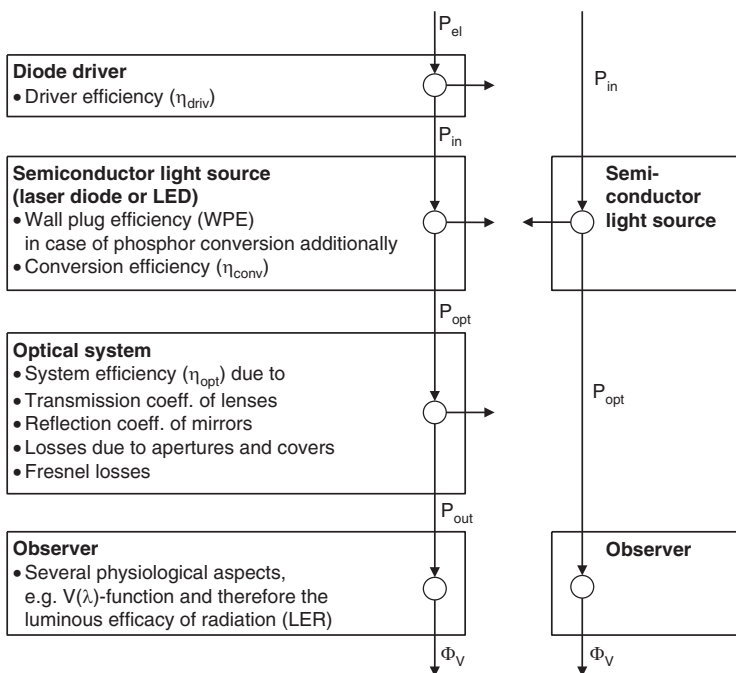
$P_{el}$

**Diode driver**
• Driver efficiency ($\eta_{driv}$)

$P_{in}$

$P_{in}$

**Semiconductor light source (laser diode or LED)**
• Wall plug efficiency (WPE) in case of phosphor conversion additionally
• Conversion efficiency ($\eta_{conv}$)

**Semiconductor light source**

$P_{opt}$

**Optical system**
• System efficiency ($\eta_{opt}$) due to
• Transmission coeff. of lenses
• Reflection coeff. of mirrors
• Losses due to apertures and covers
• Fresnel losses

$P_{opt}$

$P_{out}$

**Observer**
• Several physiological aspects, e.g. V($\lambda$)-function and therefore the luminous efficacy of radiation (LER)

**Observer**

$\Phi_V$

$\Phi_V$